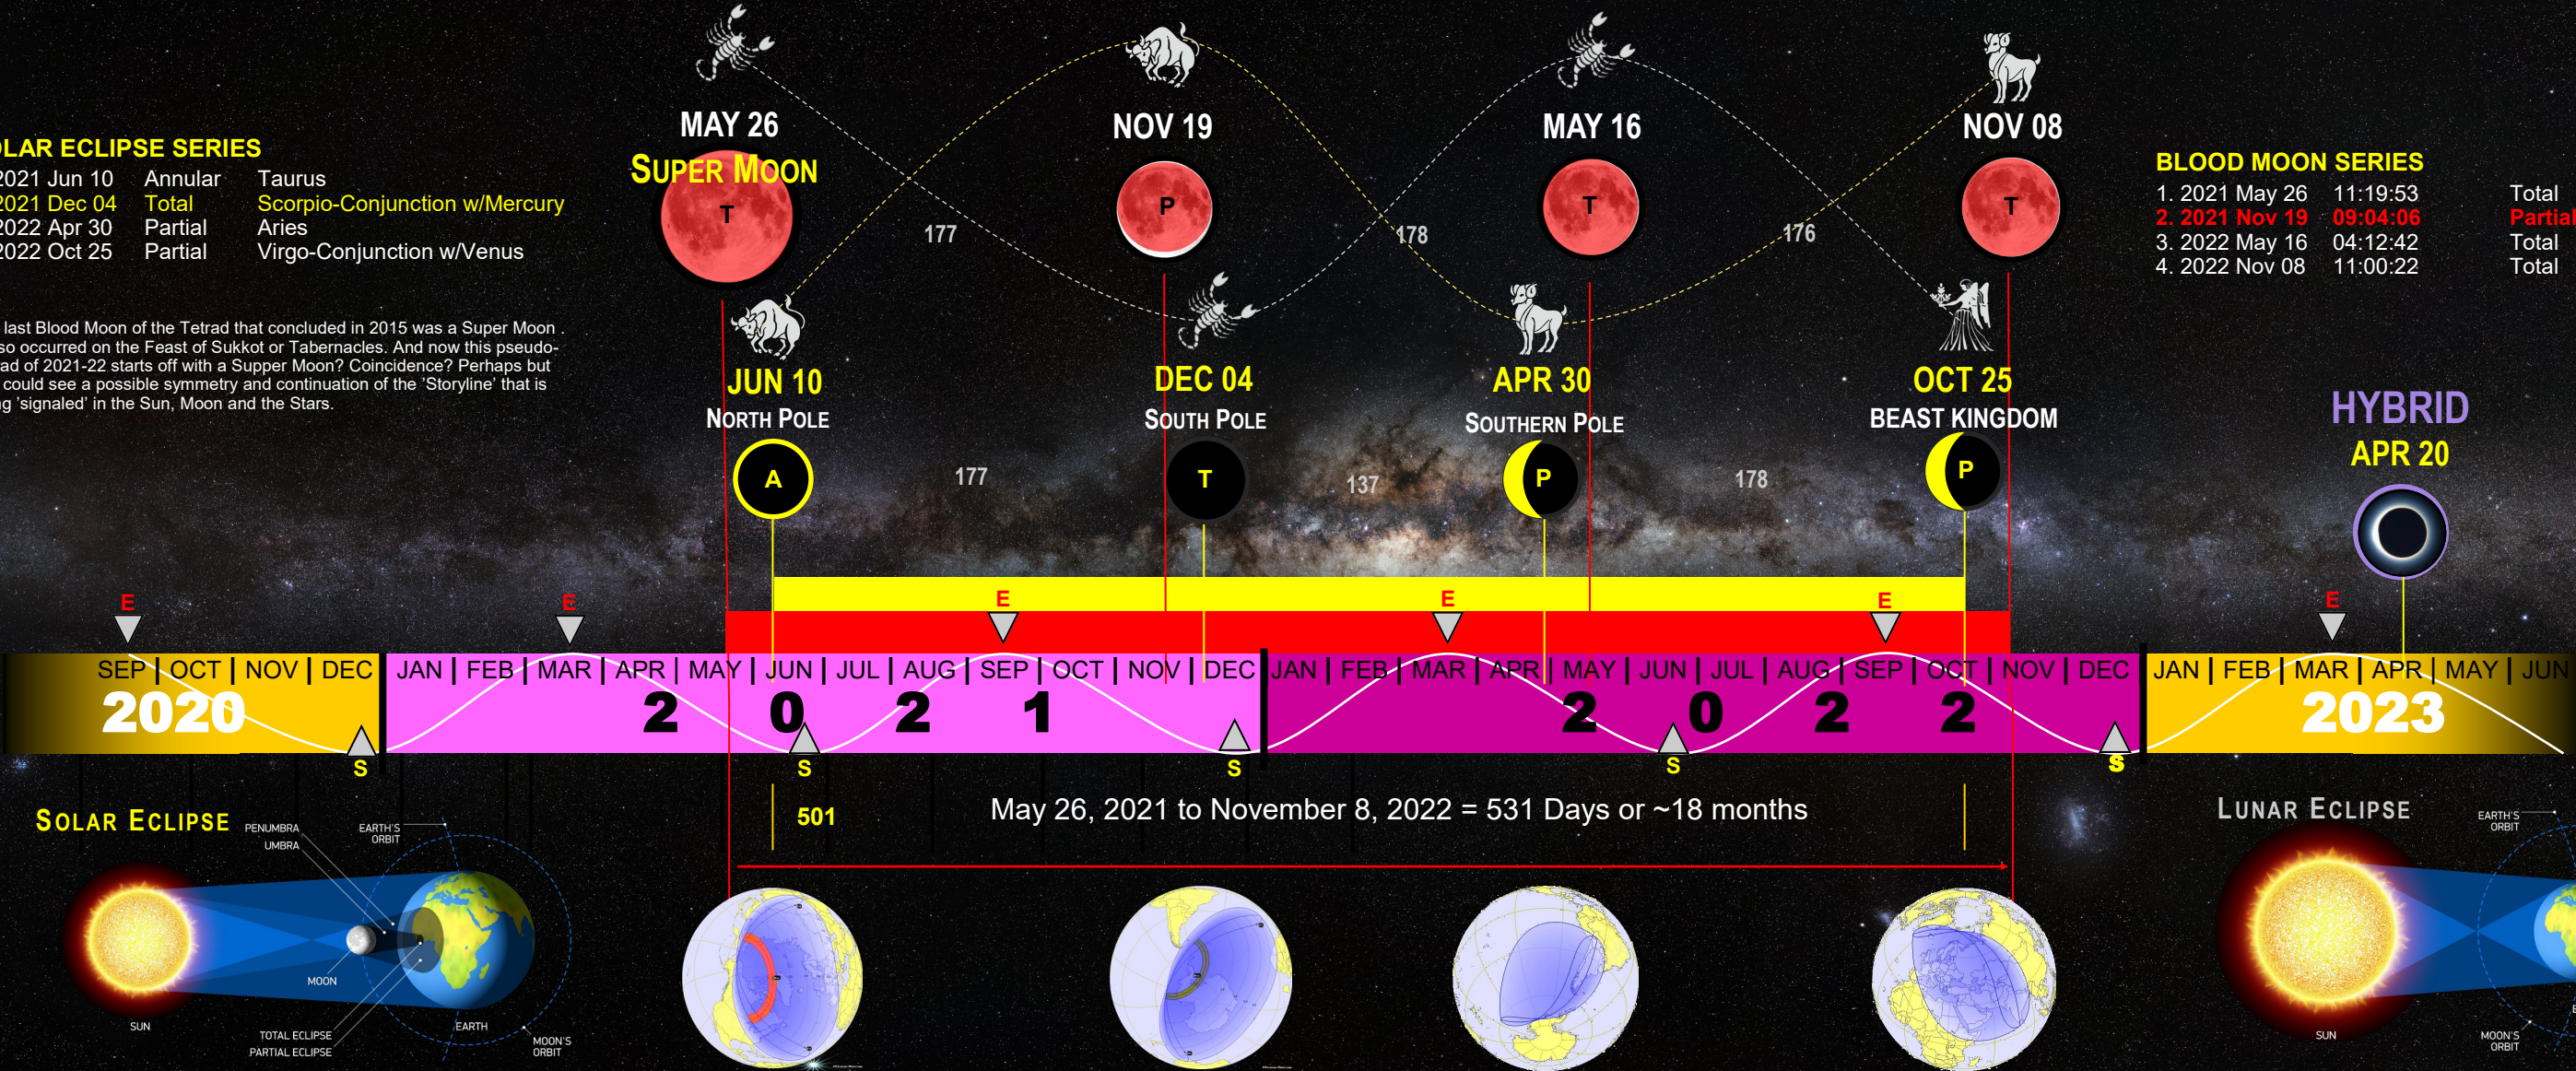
OLAR ECLIPSE SERIES
2021 Jun 10 Annular Taurus
2021 Dec 04 Total Scorpio-Conjunction w/Mercury
2022 Apr 30 Partial Aries
2022 Oct 25 Partial Virgo-Conjunction w/Venus

last Blood Moon of the Tetrad that concluded in 2015 was a Super Moon so occurred on the Feast of Sukkot or Tabernacles. And now this pseudo-ad of 2021-22 starts off with a Supper Moon? Coincidence? Perhaps but could see a possible symmetry and continuation of the 'Storyline' that is g 'signaled' in the Sun, Moon and the Stars.

MAY 26
SUPER MOON
T
NOV 19
P
MAY 16
T
NOV 08
T
177
178
176

BLOOD MOON SERIES
1. 2021 May 26 11:19:53 Total
2. 2021 Nov 19 09:04:06 Partial
3. 2022 May 16 04:12:42 Total
4. 2022 Nov 08 11:00:22 Total

JUN 10
NORTH POLE
A
DEC 04
SOUTH POLE
T
APR 30
SOUTHERN POLE
P
OCT 25
BEAST KINGDOM
P
177
137
178
HYBRID
APR 20

E
E
E
E
E
E

SEP | OCT | NOV | DEC
2020
JAN | FEB | MAR | APR | MAY | JUN | JUL | AUG | SEP | OCT | NOV | DEC
2 0 2 1
JAN | FEB | MAR | APR | MAY | JUN | JUL | AUG | SEP | OCT | NOV | DEC
2 0 2 2
JAN | FEB | MAR | APR | MAY | JUN
2023
S
S
S
S
S

SOLAR ECLIPSE
PENUMBRA
UMBRA
EARTH'S ORBIT
MOON
SUN
TOTAL ECLIPSE
PARTIAL ECLIPSE
EARTH
MOON'S ORBIT
501
May 26, 2021 to November 8, 2022 = 531 Days or ~18 months
LUNAR ECLIPSE
EARTH'S ORBIT
SUN
MOON'S ORBIT